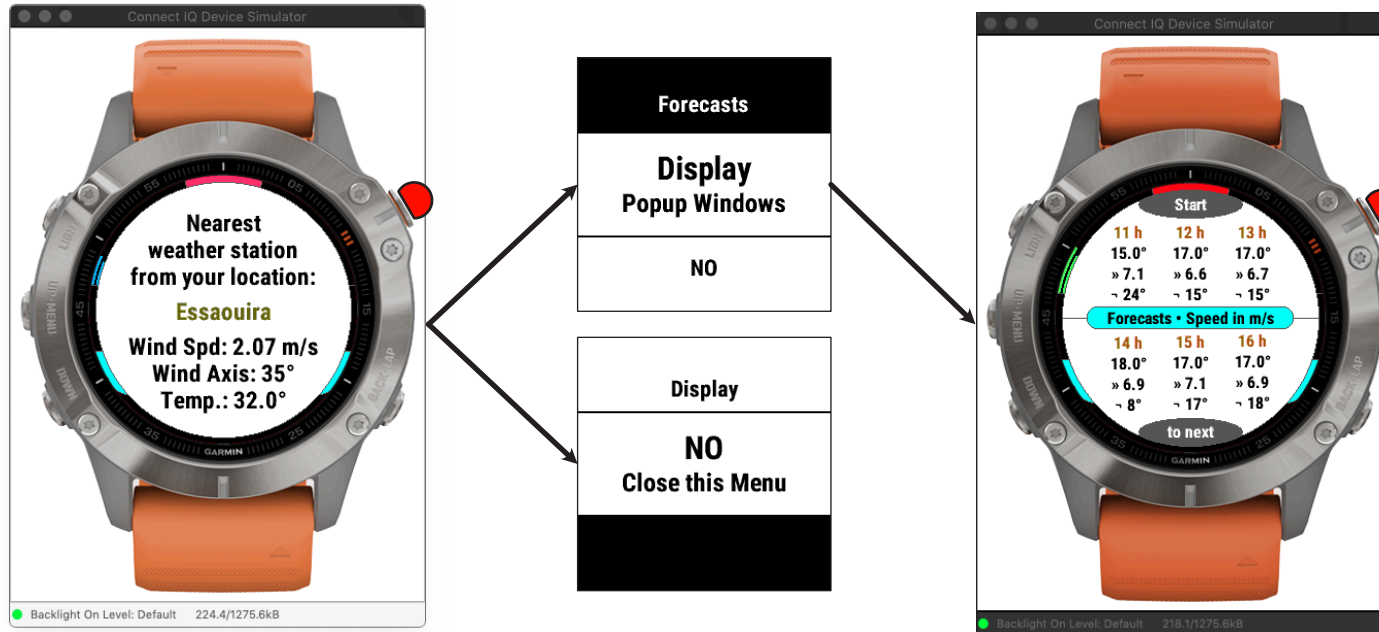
Connect IQ Device Simulator

LIGHT
UP·MENU
DOWN
BACK·LAP
55
05
15
25
35
45

Nearest weather station from your location:
Essaouira
Wind Spd: 2.07 m/s
Wind Axis: 35°
Temp.: 32.0°

GARMIN

Backlight On Level: Default 224.4/1275.6kB

Forecasts

Display
Popup Windows

NO

Display

NO
Close this Menu

Connect IQ Device Simulator

Start

| 11 h | 12 h | 13 h |
|---|---|---|
| 15.0° | 17.0° | 17.0° |
| » 7.1 | » 6.6 | » 6.7 |
| ¬ 24° | ¬ 15° | ¬ 15° |

Forecasts • Speed in m/s

| 14 h | 15 h | 16 h |
|---|---|---|
| 18.0° | 17.0° | 17.0° |
| » 6.9 | » 7.1 | » 6.9 |
| ¬ 8° | ¬ 17° | ¬ 18° |

to next

GARMIN

Backlight On Level: Default 218.1/1275.6kB